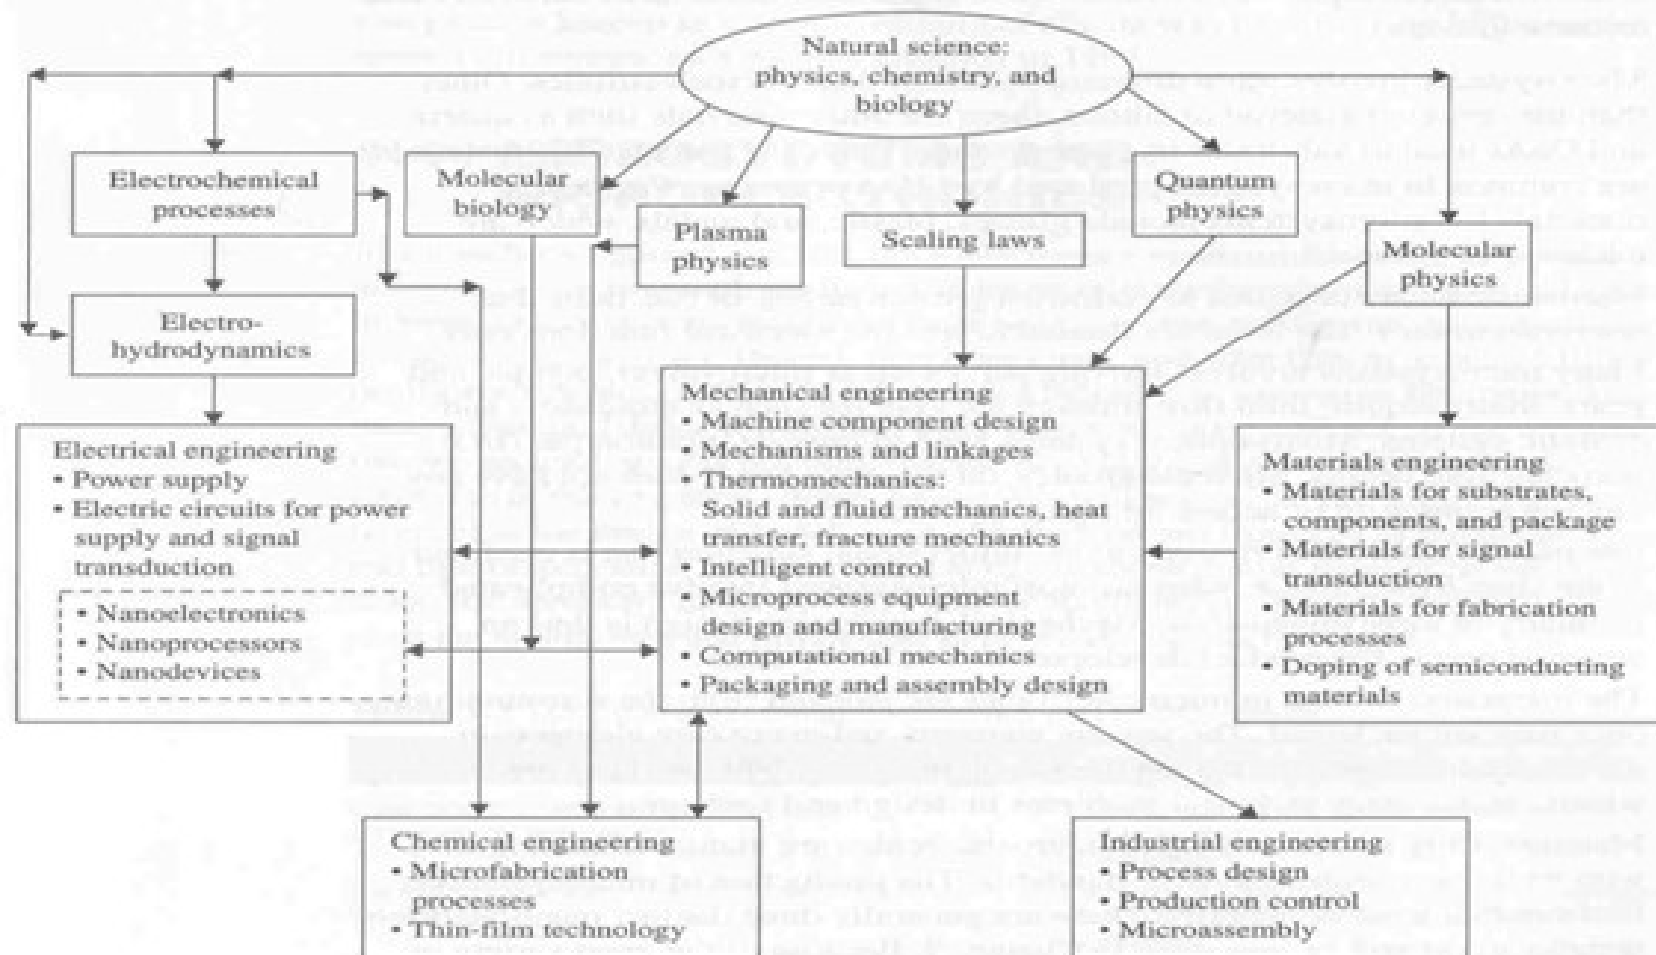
Natural science: physics, chemistry, and biology

Electrochemical processes

Molecular biology

Plasma physics

Scaling laws

Quantum physics

Molecular physics

Electro-hydrodynamics

Mechanical engineering
• Machine component design
• Mechanisms and linkages
• Thermomechanics: Solid and fluid mechanics, heat transfer, fracture mechanics
• Intelligent control
• Microprocess equipment design and manufacturing
• Computational mechanics
• Packaging and assembly design

Electrical engineering
• Power supply
• Electric circuits for power supply and signal transduction
• Nanoelectronics
• Nanoprocessors
• Nanodevices

Materials engineering
• Materials for substrates, components, and package
• Materials for signal transduction
• Materials for fabrication processes
• Doping of semiconducting materials

Chemical engineering
• Microfabrication processes
• Thin-film technology

Industrial engineering
• Process design
• Production control
• Microassembly